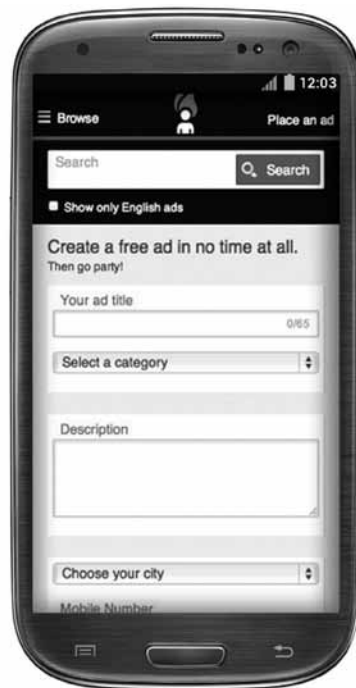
12:03

Browse

Place an ad

Search

Search

Show only English ads

Create a free ad in no time at all.
Then go party!

Your ad title

0/65

Select a category

Description

Choose your city

Mobile Number